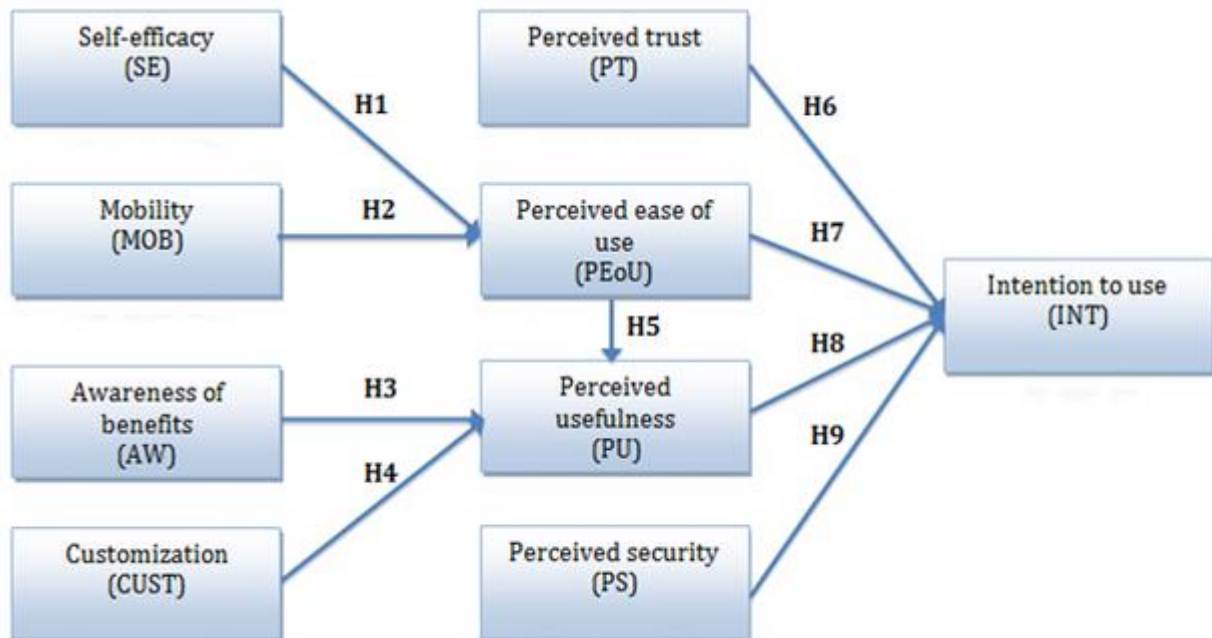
Self-efficacy (SE)

Mobility (MOB)

Awareness of benefits (AW)

Customization (CUST)

Perceived trust (PT)

Perceived ease of use (PEoU)

Perceived usefulness (PU)

Perceived security (PS)

Intention to use (INT)

H1

H2

H3

H4

H5

H6

H7

H8

H9